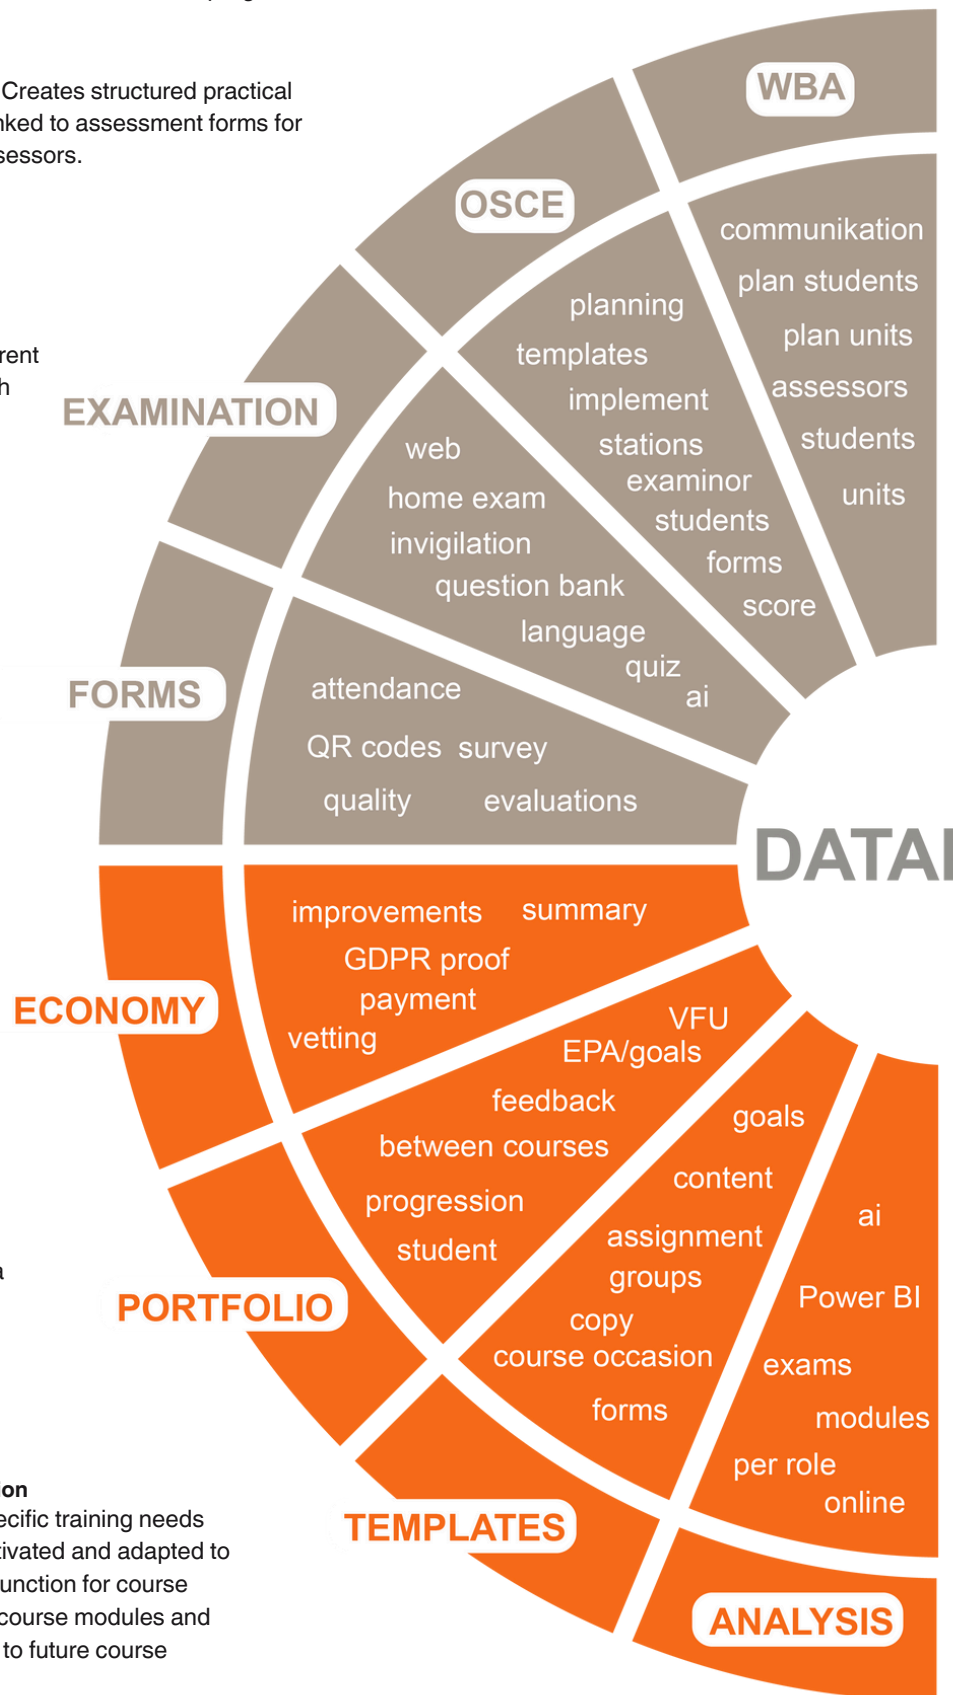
Creates structured practical
nked to assessment forms for
sessors.

rent
h

a

on
ecific training needs
tivated and adapted to
unction for course
course modules and
to future course

WBA
OSCE
EXAMINATION
FORMS

communikation
plan students
plan units
assessors
students
units

planning
templates
implement
stations
examinor
students
forms
score

web
home exam
invigilation
question bank
language
quiz
ai

attendance
QR codes survey
quality evaluations

DATA

ECONOMY
PORTFOLIO
TEMPLATES
ANALYSIS

improvements summary
GDPR proof
payment
vetting

VFU
EPA/goals
feedback
between courses
progression
student

goals
content
assignment
groups
copy
course occasion
forms

ai
Power BI
exams
modules
per role
online